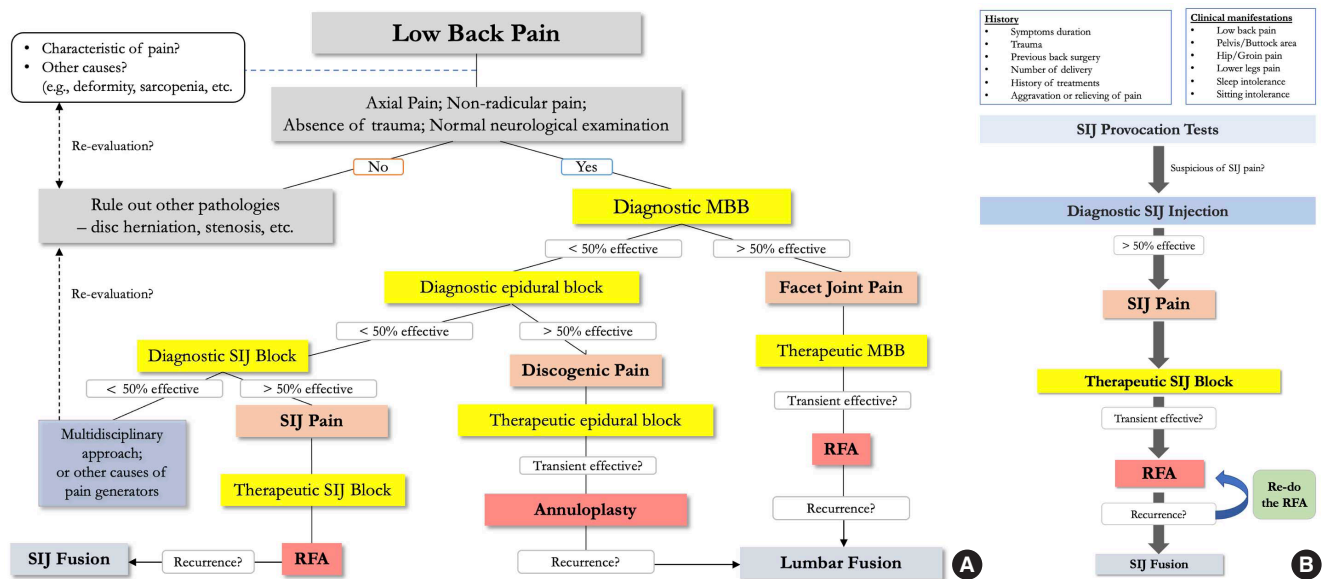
Low Back Pain

• Characteristic of pain?
• Other causes?
(e.g., deformity, sarcopenia, etc.

Axial Pain; Non-radicular pain;
Absence of trauma; Normal neurological examination

Re-evaluation?

No

Yes

Rule out other pathologies
– disc herniation, stenosis, etc.

Diagnostic MBB

< 50% effective

> 50% effective

Re-evaluation?

Diagnostic epidural block

Facet Joint Pain

< 50% effective

> 50% effective

Diagnostic SIJ Block

Discogenic Pain

Therapeutic MBB

< 50% effective

> 50% effective

SIJ Pain

Therapeutic epidural block

Transient effective?

Multidisciplinary approach; or other causes of pain generators

Transient effective?

RFA

Therapeutic SIJ Block

Annuloplasty

Recurrence?

SIJ Fusion

Recurrence?

RFA

Recurrence?

Lumbar Fusion

A

History
• Symptoms duration
• Trauma
• Previous back surgery
• Number of delivery
• History of treatments
• Aggravation or relieving of pain

Clinical manifestations
• Low back pain
• Pelvis/Buttock area
• Hip/Groin pain
• Lower legs pain
• Sleep intolerance
• Sitting intolerance

SIJ Provocation Tests

Suspicious of SIJ pain?

Diagnostic SIJ Injection

> 50% effective

SIJ Pain

Therapeutic SIJ Block

Transient effective?

RFA

Re-do the RFA

Recurrence?

SIJ Fusion

B